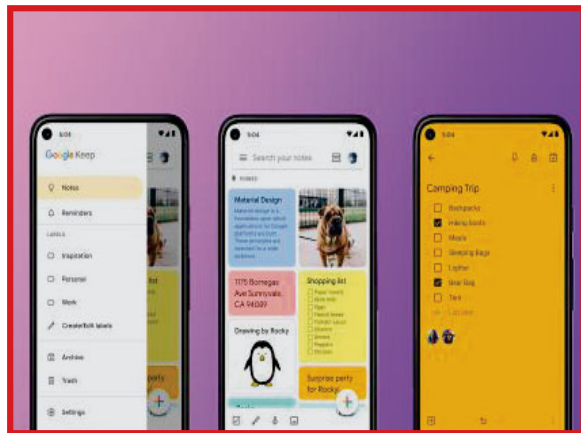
9:04

Google Keep

Notes

Reminders

LABELS

Inspiration

Personal

Work

Create/Edit labels

Archive

Trash

Settings

9:04

Search your notes

NOTES

Material Design

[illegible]

1175 Borregas Ave Sunnyvale, CA 94089

Shopping list

Drawing by Rocky

Surprise party for Rocky

9:04

Camping Trip

Backpacks

Hiking boots

Meals

Sleeping Bags

Lighter

Bear Bag

Tent